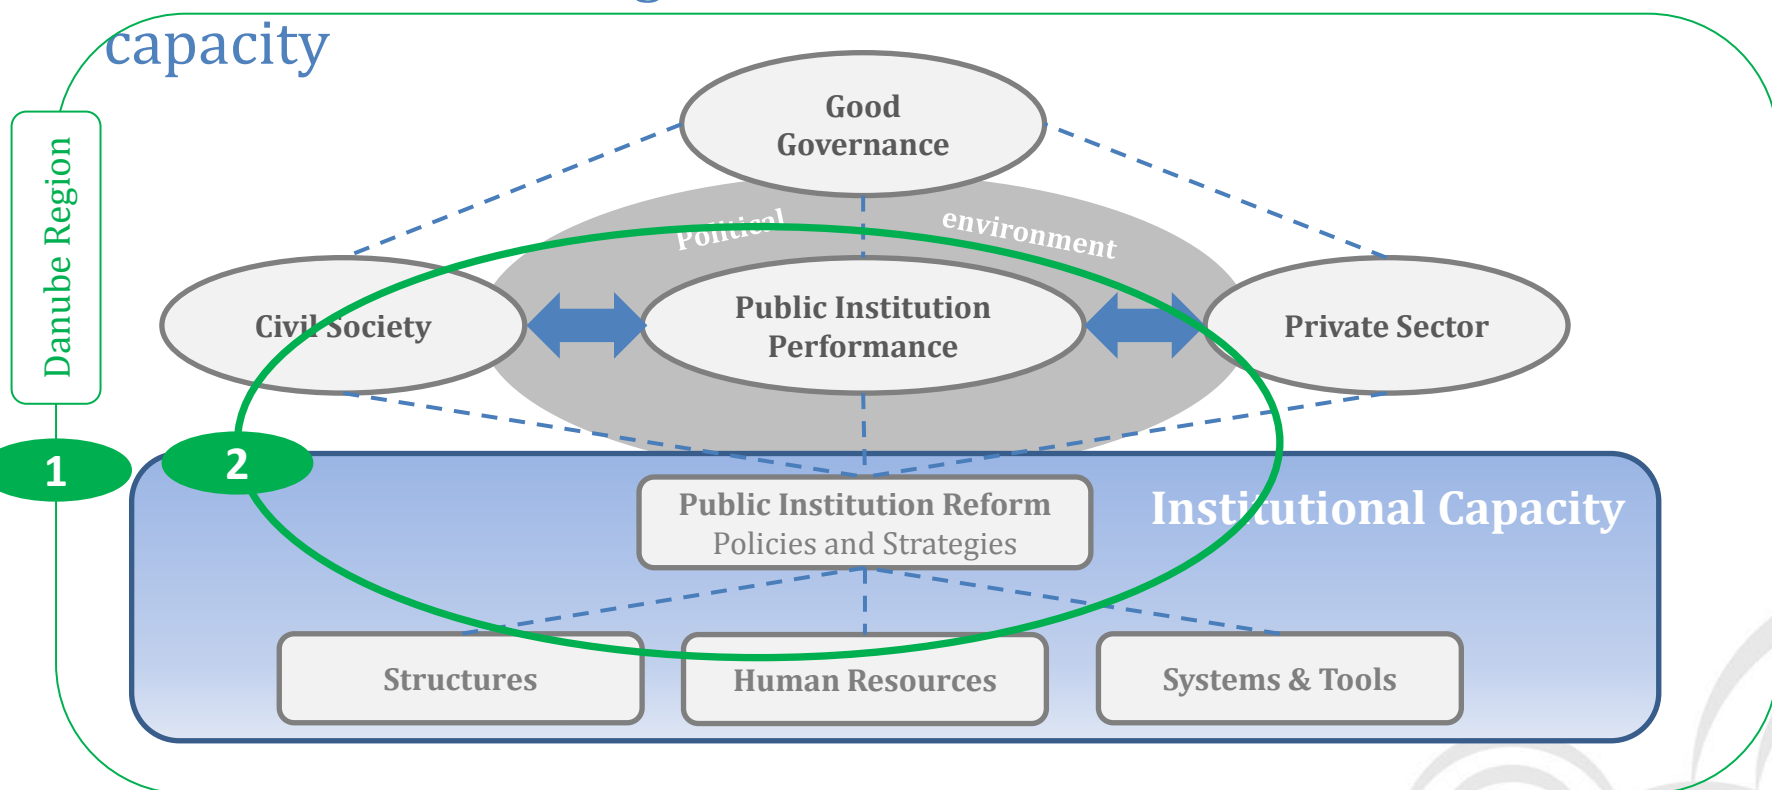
capacity

Danube Region

Good Governance

Political environment

Civil Society

Public Institution Performance

Private Sector

1

2

Public Institution Reform
Policies and Strategies

Institutional Capacity

Structures

Human Resources

Systems & Tools